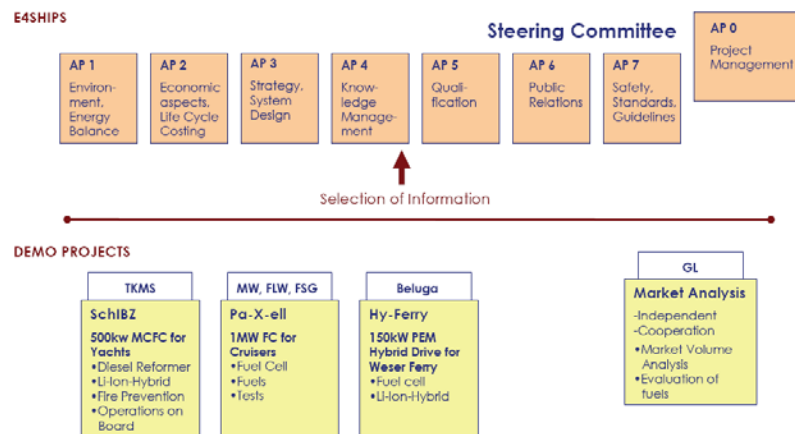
E4SHIPS

Steering Committee

AP 0
Project Management

AP 1
Environment, Energy Balance

AP 2
Economic aspects, Life Cycle Costing

AP 3
Strategy, System Design

AP 4
Knowledge Management

AP 5
Qualification

AP 6
Public Relations

AP 7
Safety, Standards, Guidelines

Selection of Information

DEMO PROJECTS

TKMS
SchIBZ
500kw MCFC for Yachts
•Diesel Reformer
•Li-Ion-Hybrid
•Fire Prevention
•Operations on Board

MW, FLW, FSG
Pa-X-ell
1MW FC for Cruisers
•Fuel Cell
•Fuels
•Tests

Beluga
Hy-Ferry
150kW PEM Hybrid Drive for Weser Ferry
•Fuel cell
•Li-Ion-Hybrid

GL
Market Analysis
-Independent
-Cooperation
•Market Volume Analysis
•Evaluation of fuels